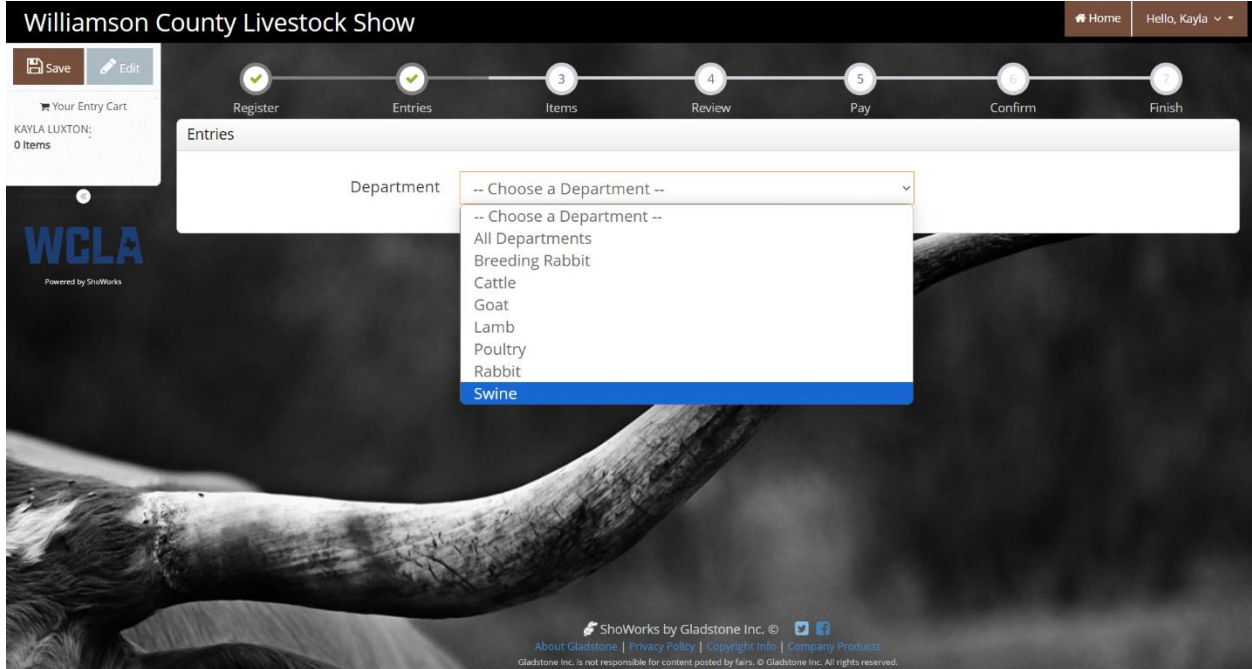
Williamson County Livestock Show

Home

Hello, Kayla

Save

Edit

Your Entry Cart

KAYLA LUXTON:

0 Items

WCLA

Powered by ShoWorks

Register

Entries

3

Items

4

Review

5

Pay

6

Confirm

7

Finish

Entries

Department

-- Choose a Department --

-- Choose a Department --
All Departments
Breeding Rabbit
Cattle
Goat
Lamb
Poultry
Rabbit
Swine

ShoWorks by Gladstone Inc. ©

About Gladstone | Privacy Policy | Copyright Info | Company Products

Gladstone Inc. is not responsible for content posted by fairs. © Gladstone Inc. All rights reserved.